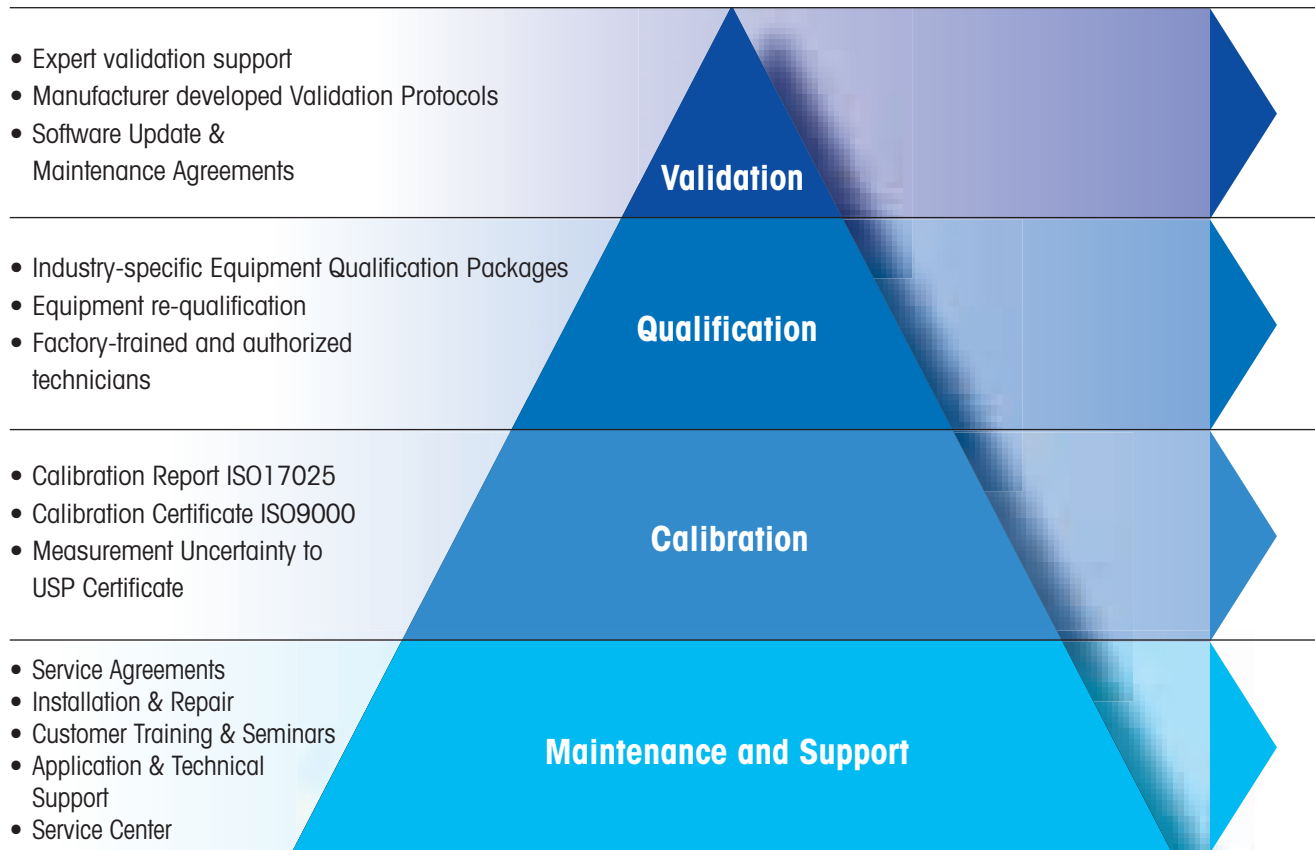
• Expert validation support
• Manufacturer developed Validation Protocols
• Software Update & Maintenance Agreements

Validation

• Industry-specific Equipment Qualification Packages
• Equipment re-qualification
• Factory-trained and authorized technicians

Qualification

• Calibration Report ISO17025
• Calibration Certificate ISO9000
• Measurement Uncertainty to USP Certificate

Calibration

• Service Agreements
• Installation & Repair
• Customer Training & Seminars
• Application & Technical Support
• Service Center

Maintenance and Support